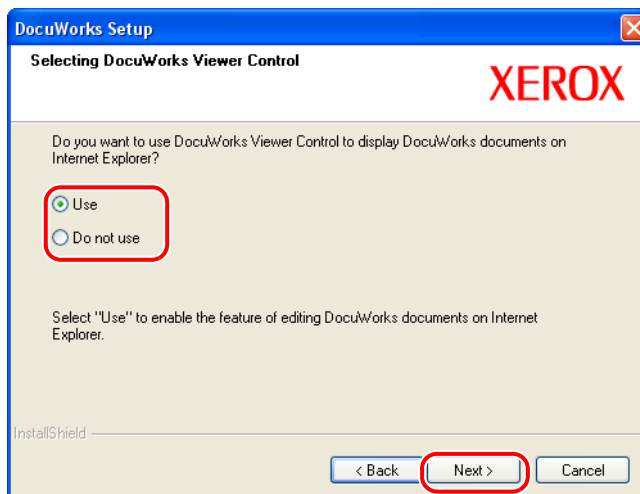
DocuWorks Setup

Selecting DocuWorks Viewer Control

XEROX

Do you want to use DocuWorks Viewer Control to display DocuWorks documents on Internet Explorer?

Use

Do not use

Select "Use" to enable the feature of editing DocuWorks documents on Internet Explorer.

InstallShield

< Back

Next >

Cancel